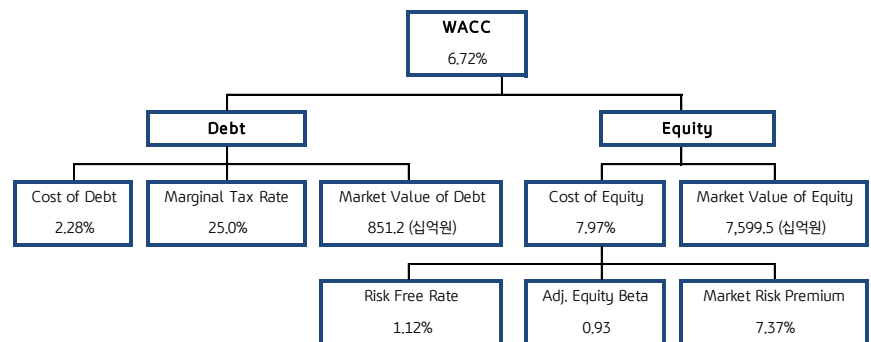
WACC
6.72%

Debt

Equity

Cost of Debt
2.28%

Marginal Tax Rate
25.0%

Market Value of Debt
851.2 (십억원)

Cost of Equity
7.97%

Market Value of Equity
7,599.5 (십억원)

Risk Free Rate
1.12%

Adj. Equity Beta
0.93

Market Risk Premium
7.37%